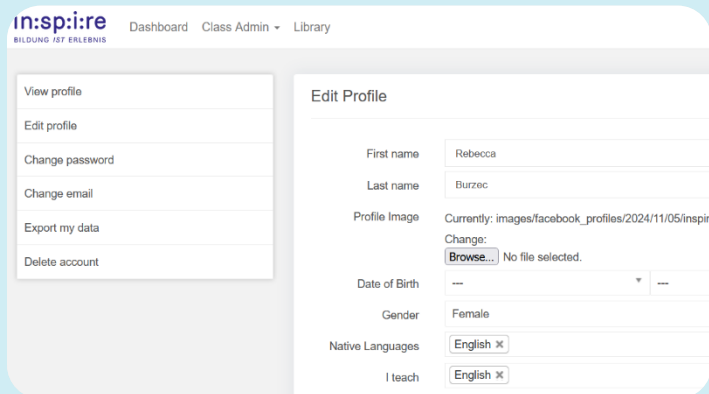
in:sp:i:re
BILDUNG IST ERLEBNIS

Dashboard Class Admin Library

View profile
Edit profile
Change password
Change email
Export my data
Delete account

Edit Profile

First name Rebecca
Last name Burzec
Profile Image Currently: images/facebook_profiles/2024/11/05/inspi
Change:
Browse... No file selected.
Date of Birth --- ---
Gender Female
Native Languages English ×
I teach English ×